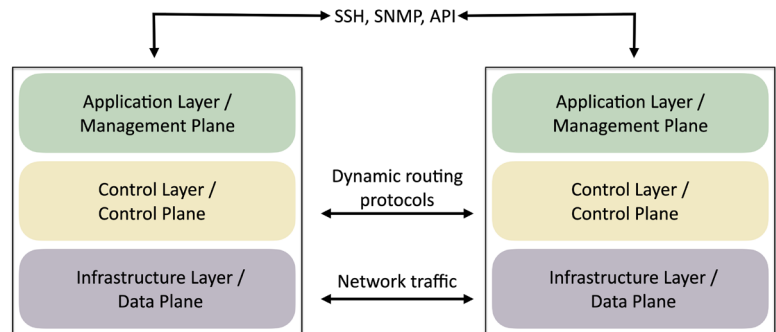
SSH, SNMP, API

Application Layer / Management Plane

Control Layer / Control Plane

Infrastructure Layer / Data Plane

Dynamic routing protocols

Network traffic

Application Layer / Management Plane

Control Layer / Control Plane

Infrastructure Layer / Data Plane